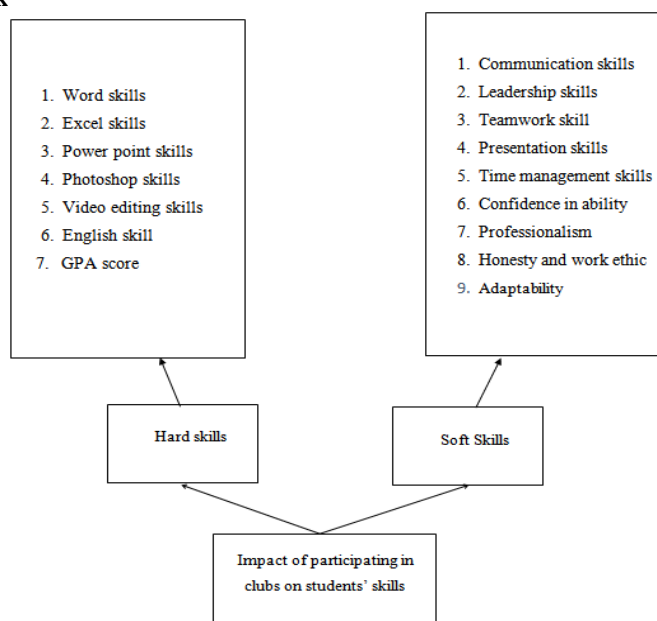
1. Word skills
2. Excel skills
3. Power point skills
4. Photoshop skills
5. Video editing skills
6. English skill
7. GPA score

1. Communication skills
2. Leadership skills
3. Teamwork skill
4. Presentation skills
5. Time management skills
6. Confidence in ability
7. Professionalism
8. Honesty and work ethic
9. Adaptability

Hard skills

Soft Skills

Impact of participating in clubs on students' skills